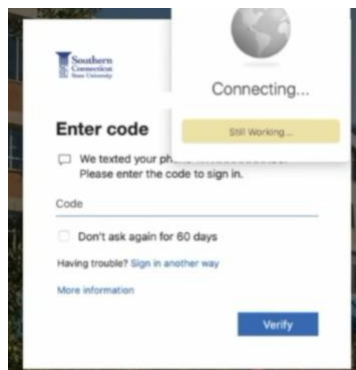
Southern Connecticut State University

Connecting...

Still Working...

Enter code

We texted your pho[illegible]
Please enter the code to sign in.

Code

Don't ask again for 60 days

Having trouble? Sign in another way

More information

Verify